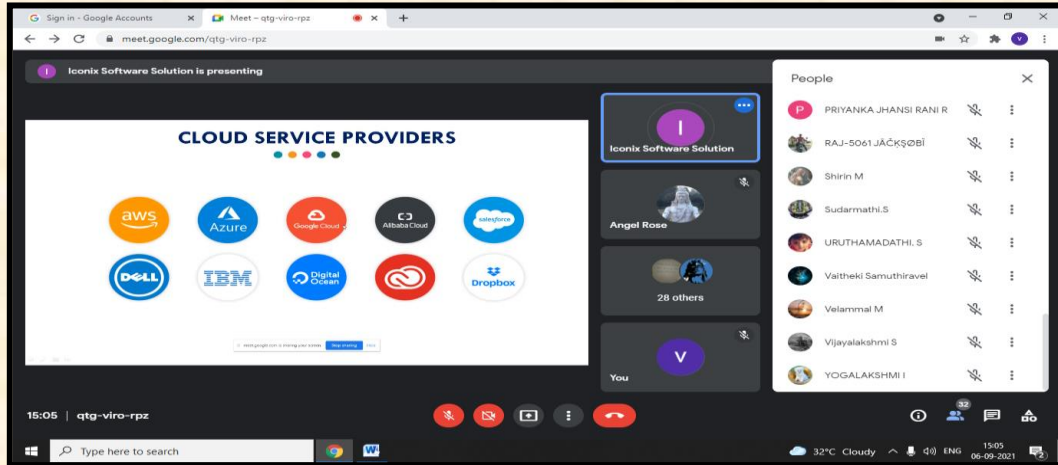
G Sign in - Google Accounts ×
Meet – qtg-viro-rpz ×
+

meet.google.com/qtg-viro-rpz

Iconix Software Solution is presenting

CLOUD SERVICE PROVIDERS

aws
Azure
Google Cloud
Alibaba Cloud
salesforce
DELL
IBM
Digital Ocean
Dropbox

meet.google.com is sharing your screen. Stop sharing Hide

Iconix Software Solution
Angel Rose
28 others
You

People
PRIYANKA JHANSI RANI R
RAJ-5061 JÀĆKŞØBÏ
Shirin M
Sudarmathi.S
URUTHAMADATHI. S
Vaitheki Samuthiravel
Velammal M
Vijayalakshmi S
YOGALAKSHMI I

15:05 | qtg-viro-rpz

32

Type here to search
32°C Cloudy ENG 15:05 06-09-2021